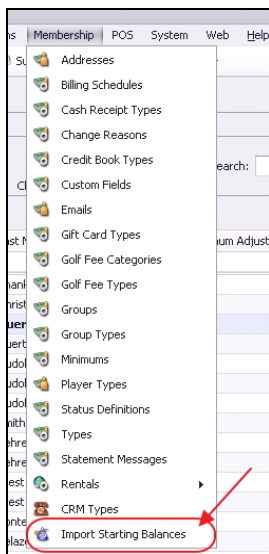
ns Membership POS System Web Help
Addresses
Billing Schedules
Cash Receipt Types
Change Reasons
Credit Book Types
Custom Fields
Emails
Gift Card Types
Golf Fee Categories
Golf Fee Types
Groups
Group Types
Minimums
Player Types
Status Definitions
Types
Statement Messages
Rentals
CRM Types
Import Starting Balances
earch:
num Adjust